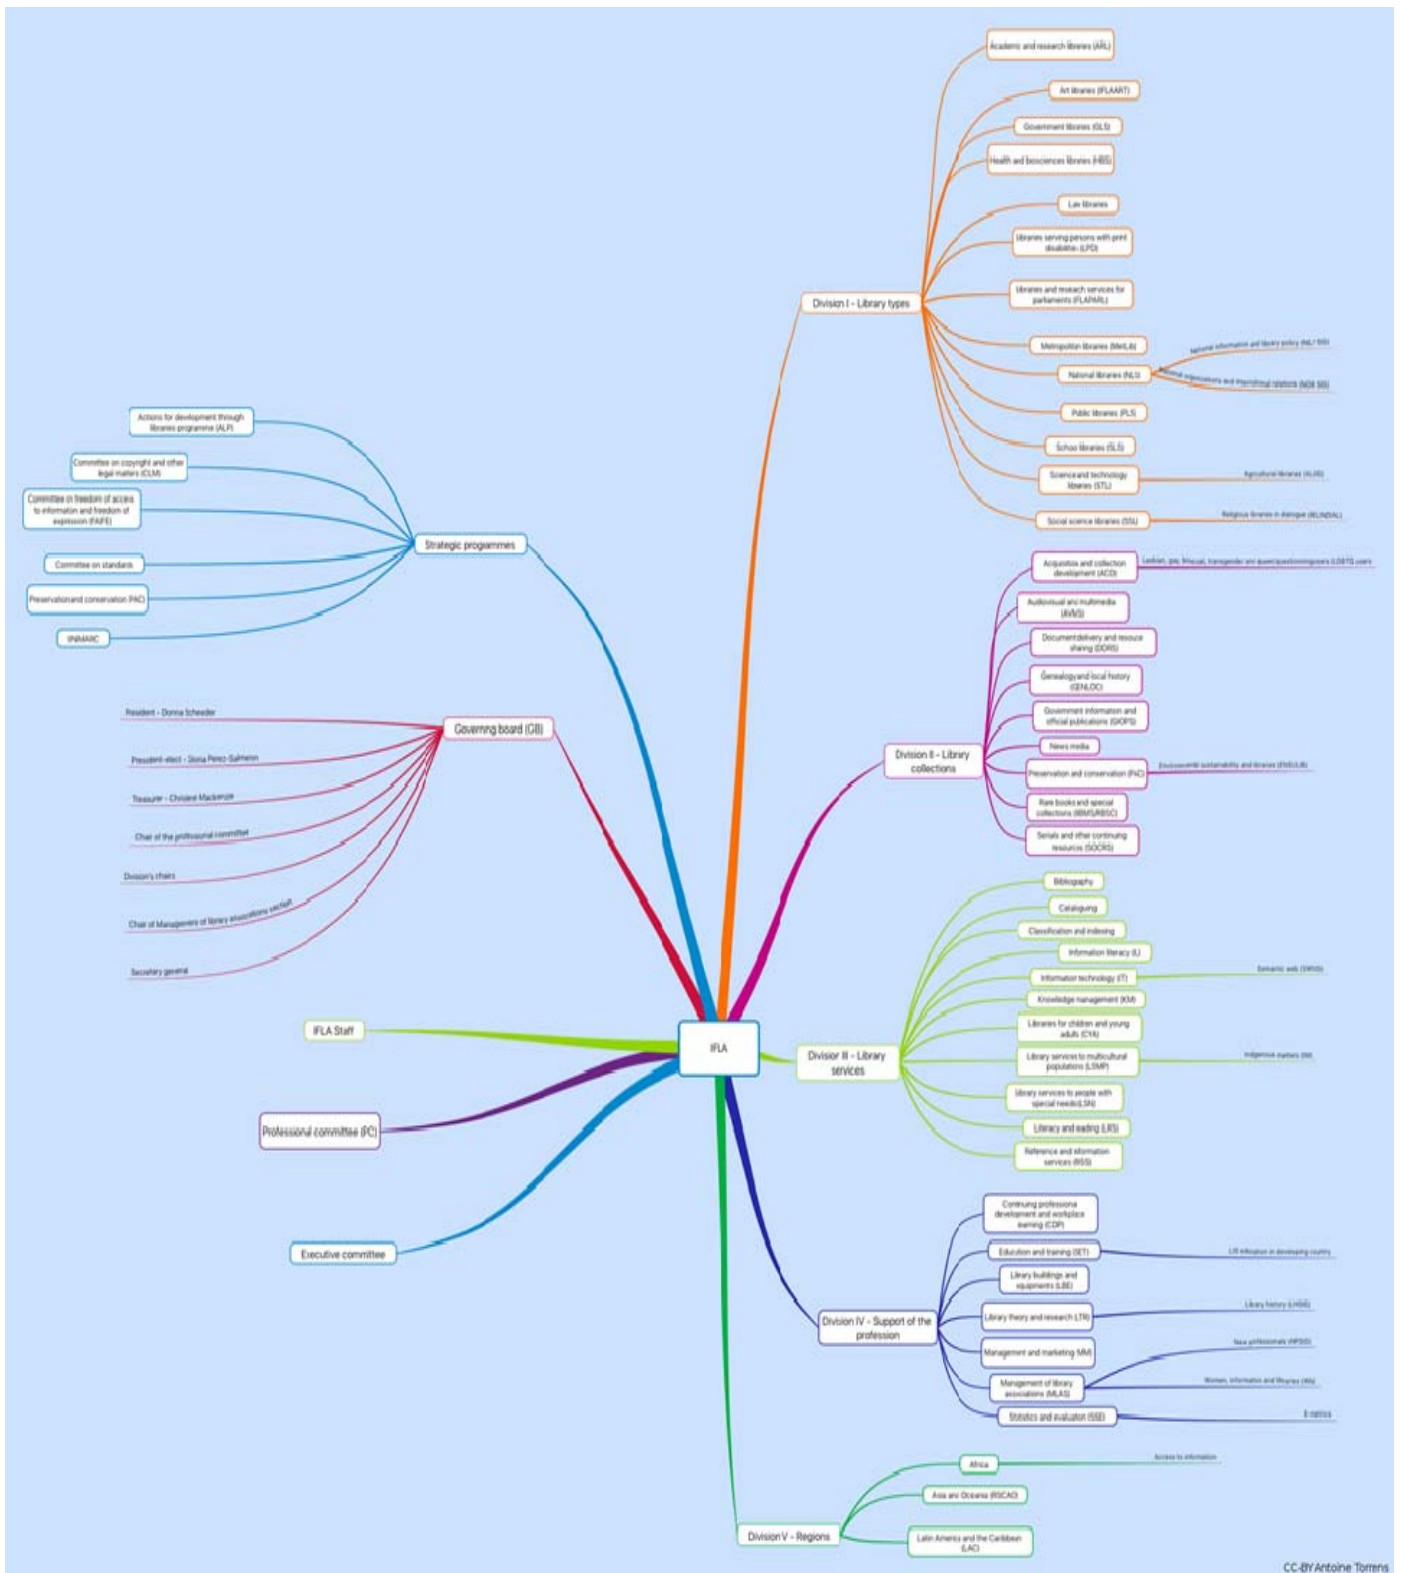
IFLA

Division I - Library types
Academic and research libraries (ARL)
Art libraries (IFLAART)
Government libraries (GLS)
Health and biosciences libraries (HBS)
Law libraries
Libraries serving persons with print disabilities (LPD)
Libraries and research services for parliaments (FLAPARL)
Metropolitan libraries (MetLib)
National libraries (NLS)
National information and library policy (NILP SIG)
National organizations and international relations (NOIR SIG)
Public libraries (PLS)
School libraries (SLS)
Science and technology libraries (STL)
Agricultural libraries (ALIG)
Social science libraries (SSL)
Religious libraries in dialogue (RELINDIAL)

Division II - Library collections
Acquisition and collection development (ACD)
Lesbian, gay, bisexual, transgender and queer/questioning users (LGBTQ users)
Audiovisual and multimedia (AVMS)
Document delivery and resource sharing (DDRS)
Genealogy and local history (GENLOC)
Government information and official publications (GIOPS)
News media
Preservation and conservation (PAC)
Environmental sustainability and libraries (ENSULIB)
Rare books and special collections (RBMS/RBSC)
Serials and other continuing resources (SOCRS)

Division III - Library services
Bibliography
Cataloguing
Classification and indexing
Information literacy (IL)
Information technology (IT)
Semantic web (SWSIG)
Knowledge management (KM)
Libraries for children and young adults (CYA)
Library services to multicultural populations (LSMP)
Indigenous matters (IM)
Library services to people with special needs (LSN)
Literacy and reading (LRS)
Reference and information services (RISS)

Division IV - Support of the profession
Continuing professional development and workplace learning (CDP)
Education and training (SET)
LIS education in developing country
Library buildings and equipments (LBE)
Library theory and research (LTR)
Library history (LHSIG)
Management and marketing (MM)
New professionals (NPSIG)
Management of library associations (MLAS)
Women, information and libraries (WIL)
Statistics and evaluation (SSE)
E-metrics

Division V - Regions
Africa
Access to information
Asia and Oceania (RSCAO)
Latin America and the Caribbean (LAC)

Strategic programmes
Actions for development through libraries programme (ALP)
Committee on copyright and other legal matters (CLM)
Committee on freedom of access to information and freedom of expression (FAIFE)
Committee on standards
Preservation and conservation (PAC)
UNIMARC

Governing board (GB)
President - Donna Scheeder
President-elect - Gloria Perez-Salmeron
Treasurer - Christine Mackenzie
Chair of the professional committee
Division's chairs
Chair of Management of library associations section
Secretary general

IFLA Staff
Professional committee (PC)
Executive committee

CC-BY Antoine Torrens